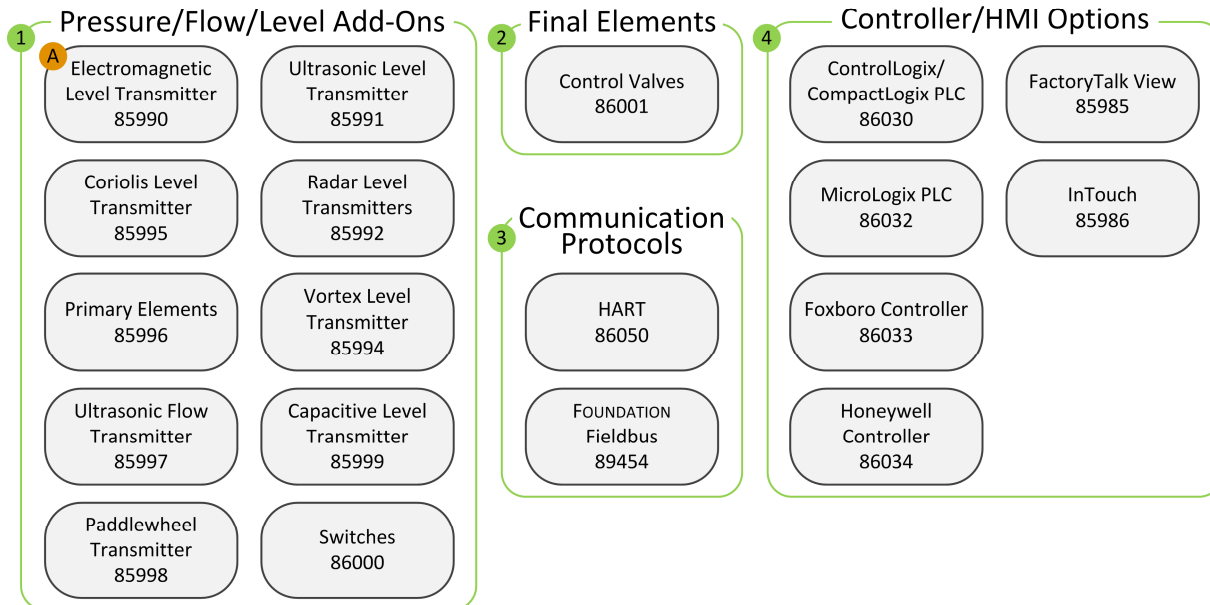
1 Pressure/Flow/Level Add-Ons

A Electromagnetic Level Transmitter 85990

Ultrasonic Level Transmitter 85991

Coriolis Level Transmitter 85995

Radar Level Transmitters 85992

Primary Elements 85996

Vortex Level Transmitter 85994

Ultrasonic Flow Transmitter 85997

Capacitive Level Transmitter 85999

Paddlewheel Transmitter 85998

Switches 86000

2 Final Elements

Control Valves 86001

3 Communication Protocols

HART 86050

FOUNDATION Fieldbus 89454

4 Controller/HMI Options

ControlLogix/ CompactLogix PLC 86030

FactoryTalk View 85985

MicroLogix PLC 86032

InTouch 85986

Foxboro Controller 86033

Honeywell Controller 86034